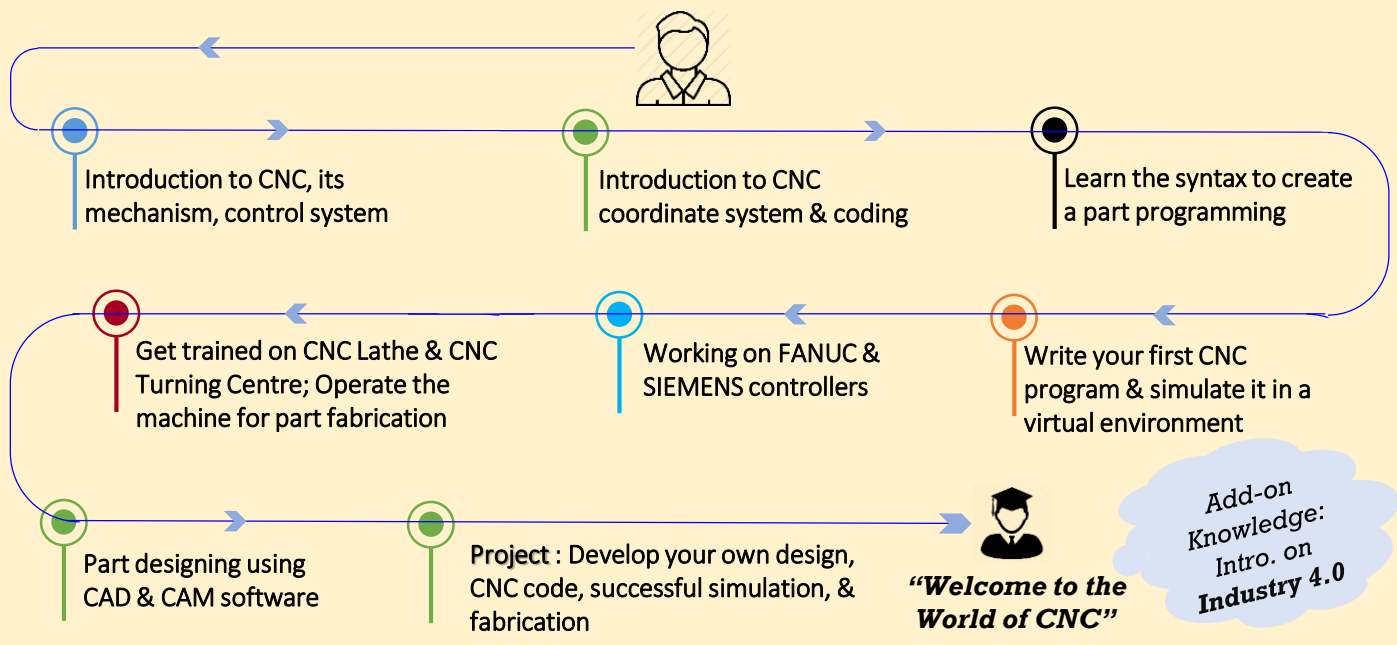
Introduction to CNC, its mechanism, control system

Introduction to CNC coordinate system & coding

Learn the syntax to create a part programming

Get trained on CNC Lathe & CNC Turning Centre; Operate the machine for part fabrication

Working on FANUC & SIEMENS controllers

Write your first CNC program & simulate it in a virtual environment

Part designing using CAD & CAM software

Project : Develop your own design, CNC code, successful simulation, & fabrication

"Welcome to the World of CNC"

Add-on Knowledge: Intro. on Industry 4.0